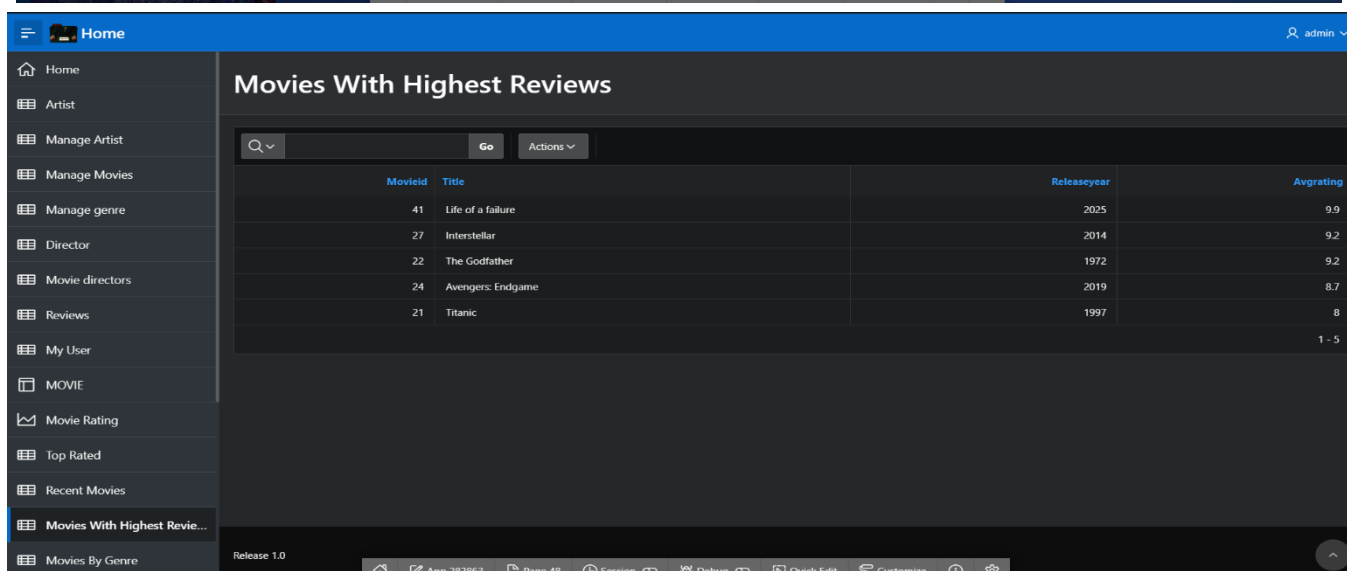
Home

admin

Home
Artist
Manage Artist
Manage Movies
Manage genre
Director
Movie directors
Reviews
My User
MOVIE
Movie Rating
Top Rated
Recent Movies
Movies With Highest Revie...
Movies By Genre

Movies With Highest Reviews

Go
Actions

| Movieid | Title | Releaseyear | Avgrating |
|---|---|---|---|
| 41 | Life of a failure | 2025 | 9.9 |
| 27 | Interstellar | 2014 | 9.2 |
| 22 | The Godfather | 1972 | 9.2 |
| 24 | Avengers: Endgame | 2019 | 8.7 |
| 21 | Titanic | 1997 | 8 |

1 - 5

Release 1.0

App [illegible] Page 48 Session Debug Quick Edit Customize